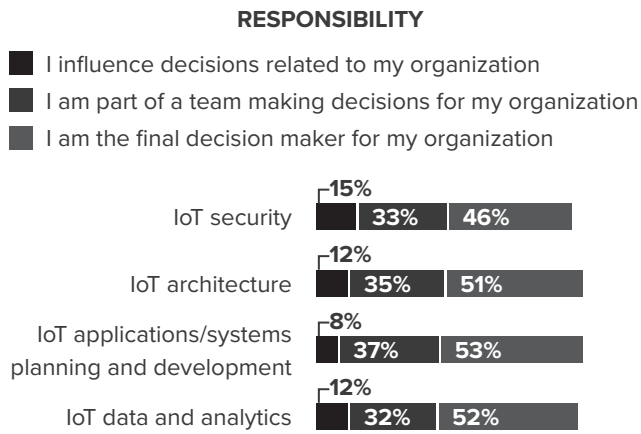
RESPONSIBILITY

I influence decisions related to my organization

I am part of a team making decisions for my organization

I am the final decision maker for my organization

IoT security 15% 33% 46%

IoT architecture 12% 35% 51%

IoT applications/systems planning and development 8% 37% 53%

IoT data and analytics 12% 32% 52%